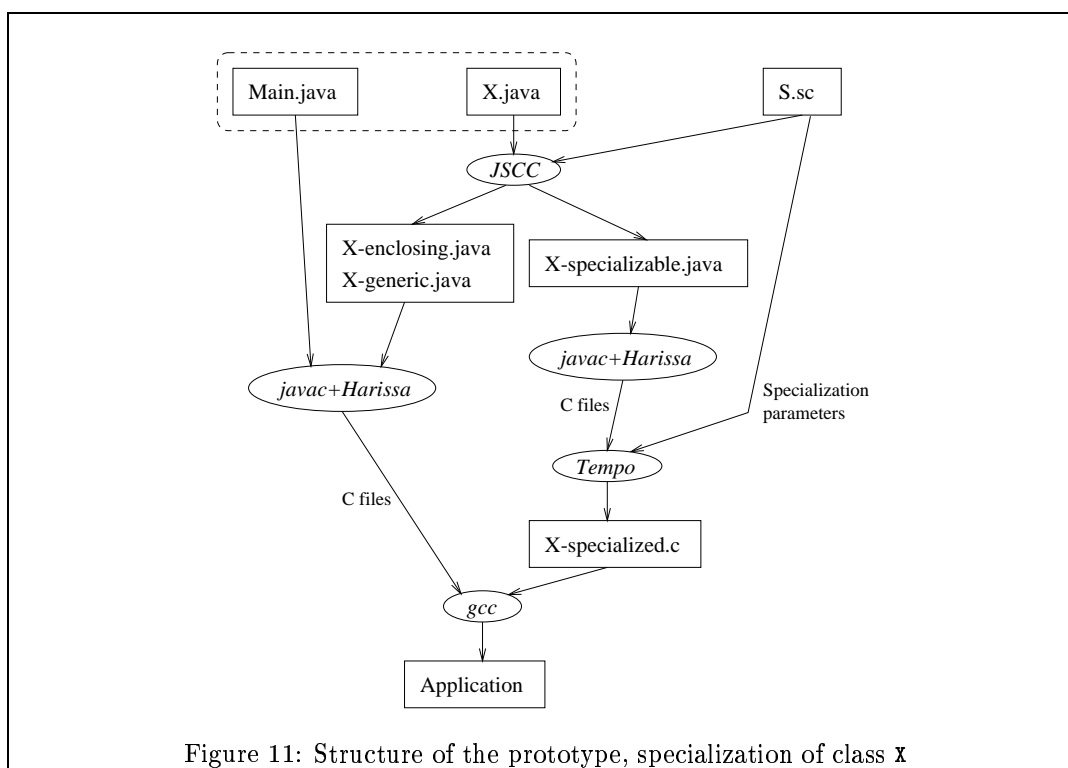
Main.java

X.java

S.sc

JSCC

X-enclosing.java
X-generic.java

X-specializable.java

javac+Harissa

javac+Harissa

C files

Specialization parameters

Tempo

C files

X-specialized.c

gcc

Application

Figure 11: Structure of the prototype, specialization of class X